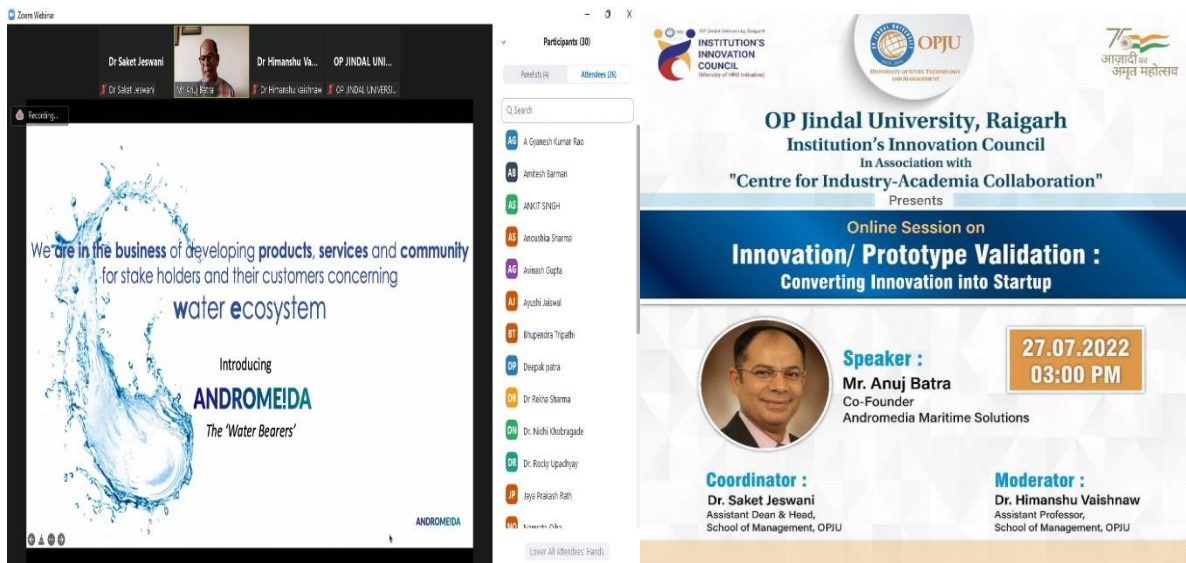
Zoom Webinar

Dr Saket Jeswani
Dr Saket Jeswani
Mr Anuj Batra
Dr Himanshu Va...
Dr Himanshu Vaishnaw
OP JINDAL UNI...
OP JINDAL UNIVERSI...

Recording...

We are in the business of developing products, services and community for stake holders and their customers concerning water ecosystem

Introducing
ANDROMEIDA
The 'Water Bearers'

ANDROMEIDA

Participants (30)
Panelists (4)
Attendees (26)
Search
AG A Gyanesh Kumar Rao
AB Amitesh Barman
AS ANKIT SINGH
AS Anoushka Sharma
AG Avinash Gupta
AJ Ayushi Jaiswal
BT Bhupendra Tripathi
DP Deepak patra
DR Dr Rekha Sharma
DN Dr. Nidhi Khobragade
DR Dr. Rocky Upadhyay
JP Jaya Prakash Rath
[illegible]
Lower All Attendees' Hands

OP Jindal University, Raigarh
INSTITUTION'S INNOVATION COUNCIL
(Ministry of HRD Initiative)
OPJU
UNIVERSITY OF STEEL TECHNOLOGY AND MANAGEMENT
75
आज़ादी का अमृत महोत्सव

OP Jindal University, Raigarh
Institution's Innovation Council
In Association with
"Centre for Industry-Academia Collaboration"
Presents

Online Session on
Innovation/ Prototype Validation :
Converting Innovation into Startup

Speaker :
Mr. Anuj Batra
Co-Founder
Andromedia Maritime Solutions

27.07.2022
03:00 PM

Coordinator :
Dr. Saket Jeswani
Assistant Dean & Head,
School of Management, OPJU

Moderator :
Dr. Himanshu Vaishnaw
Assistant Professor,
School of Management, OPJU